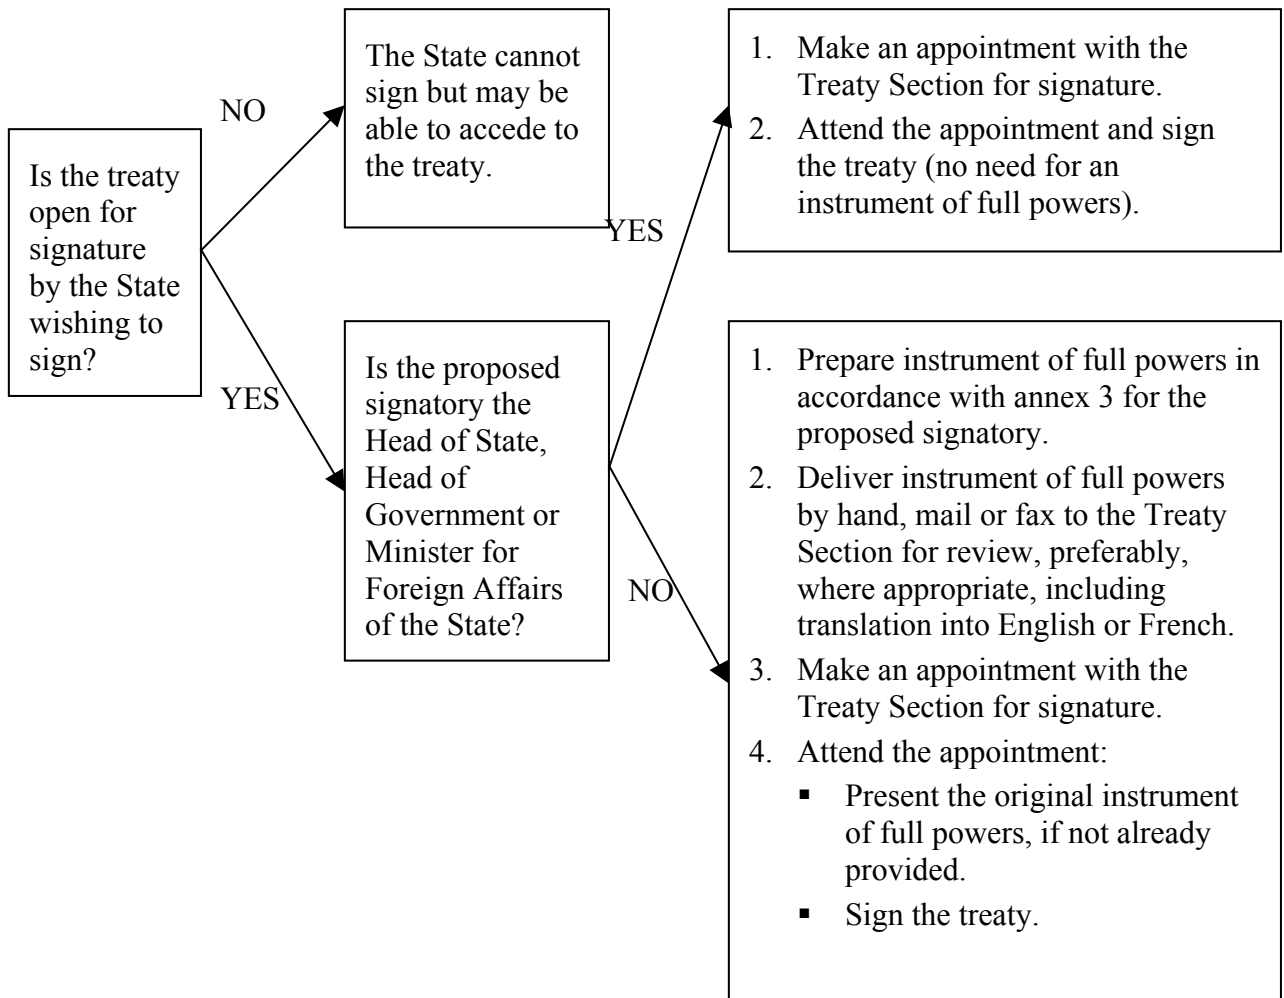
Is the treaty open for signature by the State wishing to sign?

NO

The State cannot sign but may be able to accede to the treaty.

YES

Is the proposed signatory the Head of State, Head of Government or Minister for Foreign Affairs of the State?

YES

1. Make an appointment with the Treaty Section for signature.
2. Attend the appointment and sign the treaty (no need for an instrument of full powers).

NO

1. Prepare instrument of full powers in accordance with annex 3 for the proposed signatory.
2. Deliver instrument of full powers by hand, mail or fax to the Treaty Section for review, preferably, where appropriate, including translation into English or French.
3. Make an appointment with the Treaty Section for signature.
4. Attend the appointment:
   - Present the original instrument of full powers, if not already provided.
   - Sign the treaty.